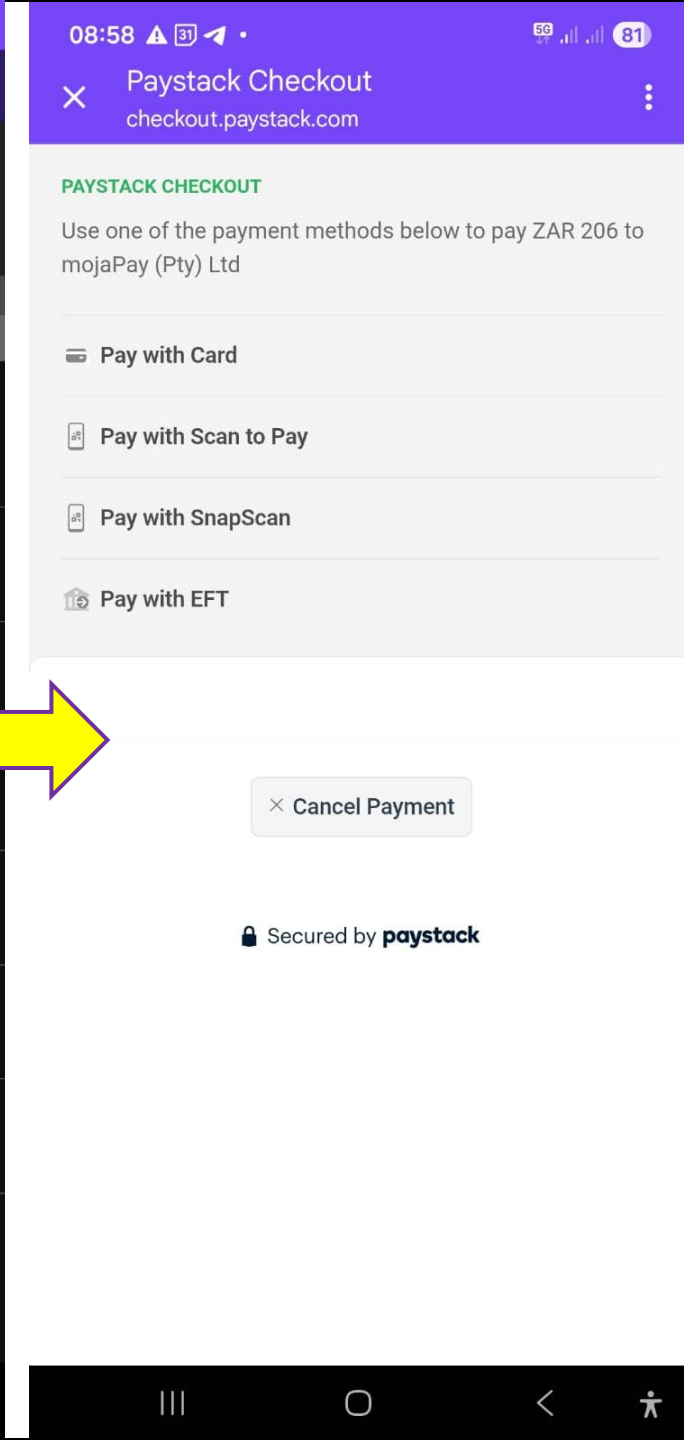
08:58 31 5G 81

Paystack Checkout
checkout.paystack.com

PAYSTACK CHECKOUT

Use one of the payment methods below to pay ZAR 206 to mojaPay (Pty) Ltd

Pay with Card

Pay with Scan to Pay

Pay with SnapScan

Pay with EFT

× Cancel Payment

Secured by paystack